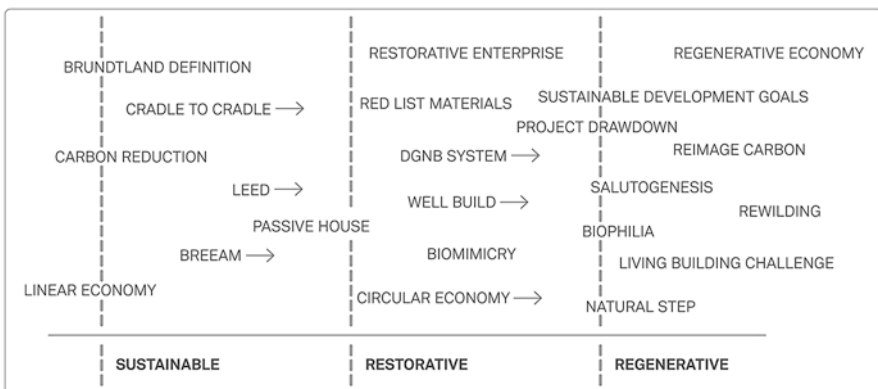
BRUNDTLAND DEFINITION

CRADLE TO CRADLE ⟶

CARBON REDUCTION

LEED ⟶

PASSIVE HOUSE

BREEAM ⟶

LINEAR ECONOMY

RESTORATIVE ENTERPRISE

RED LIST MATERIALS

DGNB SYSTEM ⟶

WELL BUILD ⟶

BIOMIMICRY

CIRCULAR ECONOMY ⟶

REGENERATIVE ECONOMY

SUSTAINABLE DEVELOPMENT GOALS

PROJECT DRAWDOWN

REIMAGE CARBON

SALUTOGENESIS

REWILDING

BIOPHILIA

LIVING BUILDING CHALLENGE

NATURAL STEP

SUSTAINABLE

RESTORATIVE

REGENERATIVE